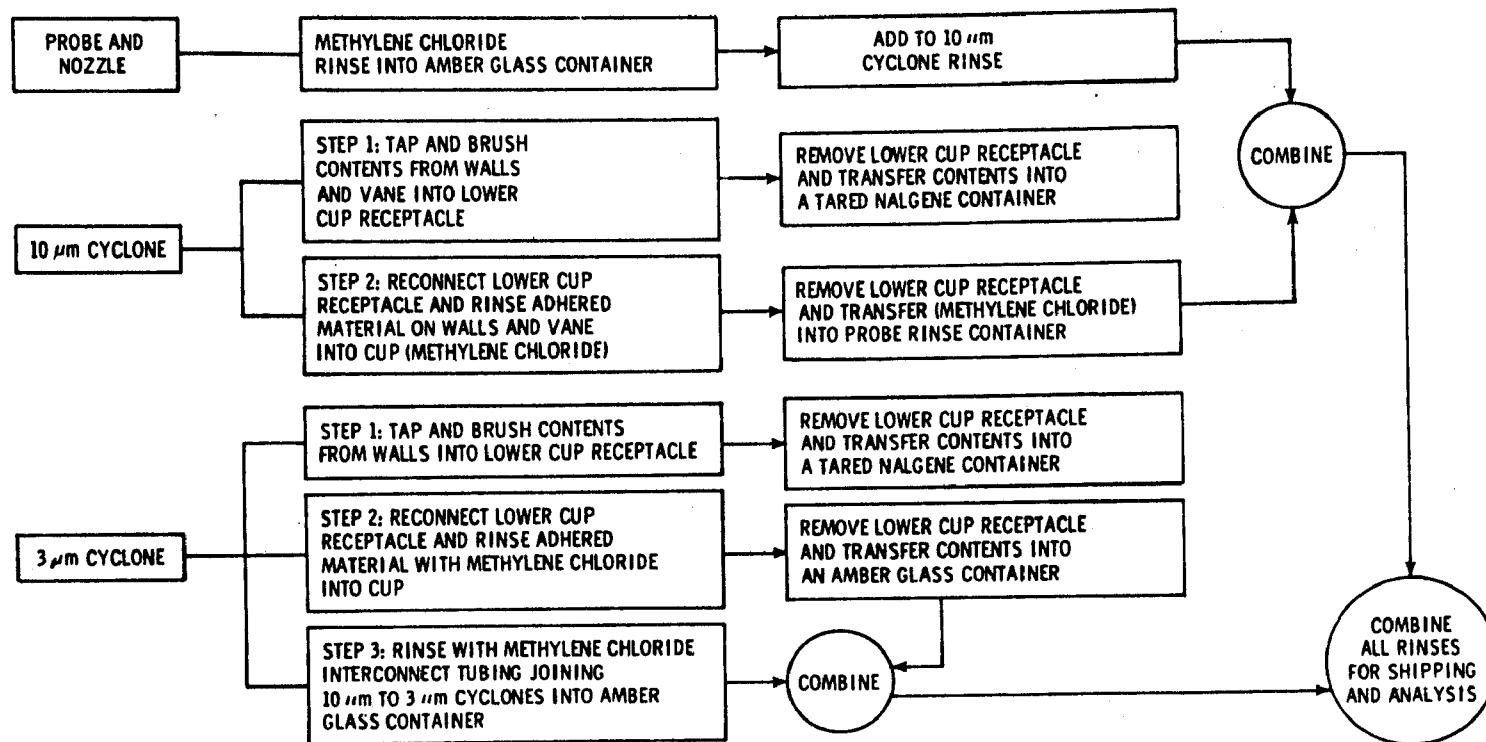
PROBE AND NOZZLE

METHYLENE CHLORIDE RINSE INTO AMBER GLASS CONTAINER

ADD TO 10 $\mu$m CYCLONE RINSE

COMBINE

10 $\mu$m CYCLONE

STEP 1: TAP AND BRUSH CONTENTS FROM WALLS AND VANE INTO LOWER CUP RECEPTACLE

REMOVE LOWER CUP RECEPTACLE AND TRANSFER CONTENTS INTO A TARED NALGENE CONTAINER

STEP 2: RECONNECT LOWER CUP RECEPTACLE AND RINSE ADHERED MATERIAL ON WALLS AND VANE INTO CUP (METHYLENE CHLORIDE)

REMOVE LOWER CUP RECEPTACLE AND TRANSFER (METHYLENE CHLORIDE) INTO PROBE RINSE CONTAINER

3 $\mu$m CYCLONE

STEP 1: TAP AND BRUSH CONTENTS FROM WALLS INTO LOWER CUP RECEPTACLE

REMOVE LOWER CUP RECEPTACLE AND TRANSFER CONTENTS INTO A TARED NALGENE CONTAINER

STEP 2: RECONNECT LOWER CUP RECEPTACLE AND RINSE ADHERED MATERIAL WITH METHYLENE CHLORIDE INTO CUP

REMOVE LOWER CUP RECEPTACLE AND TRANSFER CONTENTS INTO AN AMBER GLASS CONTAINER

STEP 3: RINSE WITH METHYLENE CHLORIDE INTERCONNECT TUBING JOINING 10 $\mu$m TO 3 $\mu$m CYCLONES INTO AMBER GLASS CONTAINER

COMBINE

COMBINE ALL RINSES FOR SHIPPING AND ANALYSIS